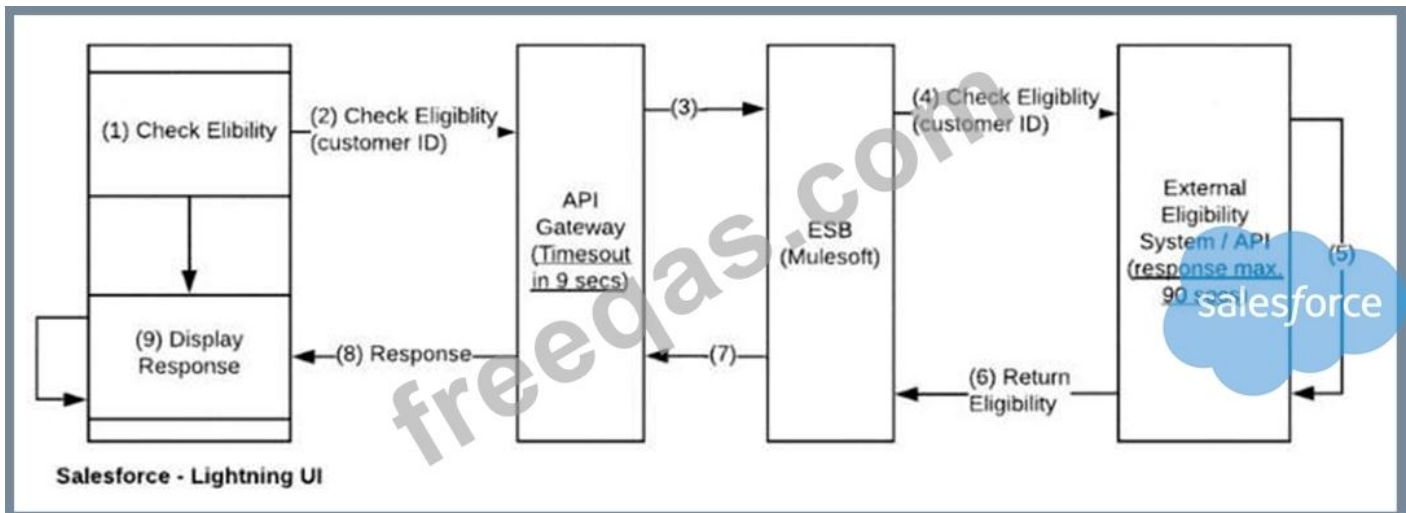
(1) Check Elibility

(2) Check Eligiblity (customer ID)

(3)

(4) Check Eligiblity (customer ID)

API Gateway (Timesout in 9 secs)

ESB (Mulesoft)

External Eligibility System / API (response max. 90 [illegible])

(5)

salesforce

(9) Display Response

(8) Response

(7)

(6) Return Eligibility

Salesforce - Lightning UI

freeqas.com